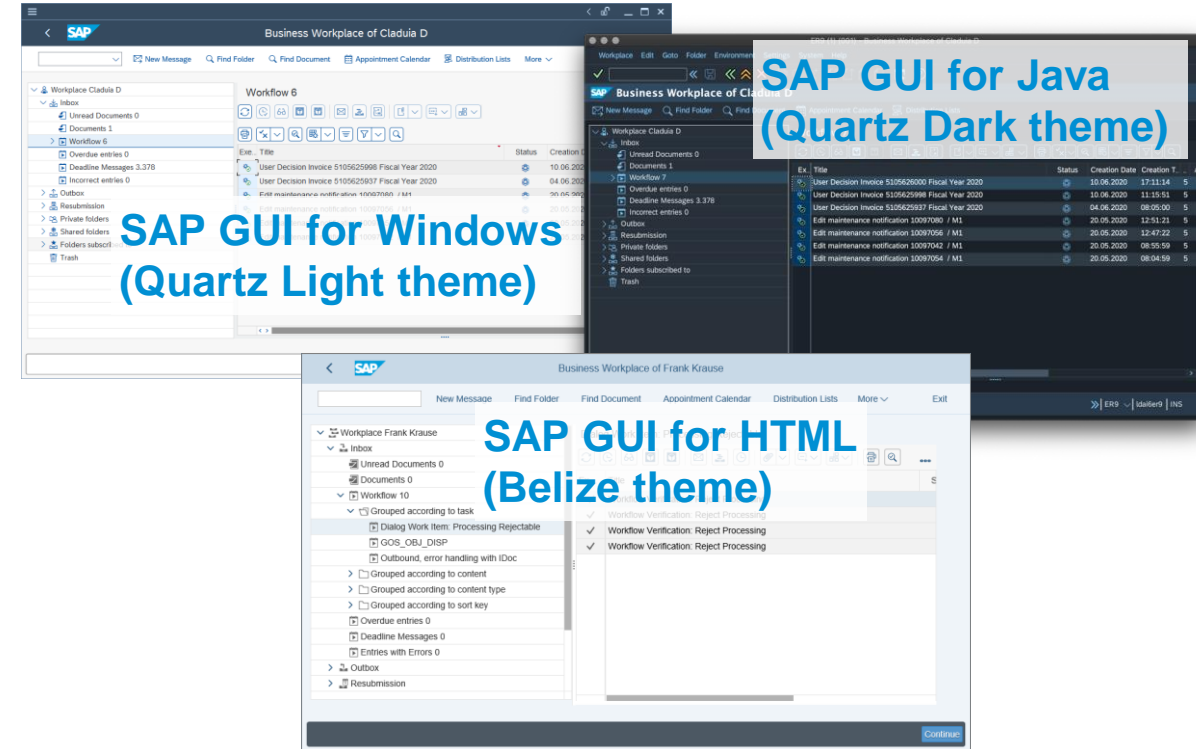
Business Workplace of Claduia D

New Message Find Folder Find Document Appointment Calendar Distribution Lists More

Workplace Claduia D
Inbox
Unread Documents 0
Documents 1
Workflow 6
Overdue entries 0
Deadline Messages 3.378
Incorrect entries 0
Outbox
Resubmission
Private folders
Shared folders
Folders subscrib
Trash

Workflow 6

| Exe... | Title | Status | Creation D |
|---|---|---|---|
| | User Decision Invoice 5105625998 Fiscal Year 2020 | | 10.06.202 |
| | User Decision Invoice 5105625937 Fiscal Year 2020 | | 04.06.202 |
| | Edit maintenance notification 10097080 / M1 | | 20.05.202 |

SAP GUI for Windows (Quartz Light theme)

Workplace Edit Goto Folder Environment Settings System Help

Business Workplace of Claduia D

New Message Find Folder Find

Workplace Claduia D
Inbox
Unread Documents 0
Documents 1
Workflow 7
Overdue entries 0
Deadline Messages 3.378
Incorrect entries 0
Outbox
Resubmission
Private folders
Shared folders
Folders subscribed to
Trash

SAP GUI for Java (Quartz Dark theme)

| Ex. | Title | Status | Creation Date | Creation T... | |
|---|---|---|---|---|---|
| | User Decision Invoice 5105626000 Fiscal Year 2020 | | 10.06.2020 | 17:11:14 | 5 |
| | User Decision Invoice 5105625998 Fiscal Year 2020 | | 10.06.2020 | 11:15:51 | 5 |
| | User Decision Invoice 5105625937 Fiscal Year 2020 | | 04.06.2020 | 08:05:00 | 5 |
| | Edit maintenance notification 10097080 / M1 | | 20.05.2020 | 12:51:21 | 5 |
| | Edit maintenance notification 10097056 / M1 | | 20.05.2020 | 12:47:22 | 5 |
| | Edit maintenance notification 10097042 / M1 | | 20.05.2020 | 08:55:59 | 5 |
| | Edit maintenance notification 10097054 / M1 | | 20.05.2020 | 08:04:59 | 5 |

ER9 ldai6er9 INS

Business Workplace of Frank Krause

New Message Find Folder Find Document Appointment Calendar Distribution Lists More Exit

Workplace Frank Krause
Inbox
Unread Documents 0
Documents 0
Workflow 10
Grouped according to task
Dialog Work Item: Processing Rejectable
GOS_OBJ_DISP
Outbound, error handling with IDoc
Grouped according to content
Grouped according to content type
Grouped according to sort key
Overdue entries 0
Deadline Messages 0
Entries with Errors 0
Outbox
Resubmission

SAP GUI for HTML (Belize theme)

Workflow Verification: Reject Processing
Workflow Verification: Reject Processing
Workflow Verification: Reject Processing

Continue